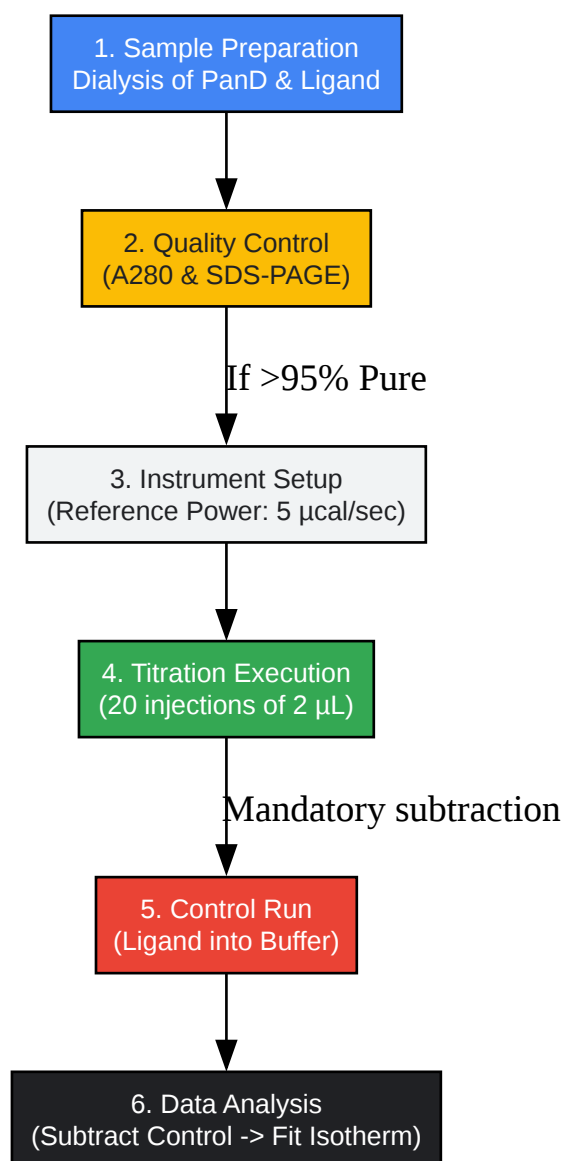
1. Sample Preparation
Dialysis of PanD & Ligand

2. Quality Control
(A280 & SDS-PAGE)

If >95% Pure

3. Instrument Setup
(Reference Power: 5 µcal/sec)

4. Titration Execution
(20 injections of 2 µL)

Mandatory subtraction

5. Control Run
(Ligand into Buffer)

6. Data Analysis
(Subtract Control -> Fit Isotherm)